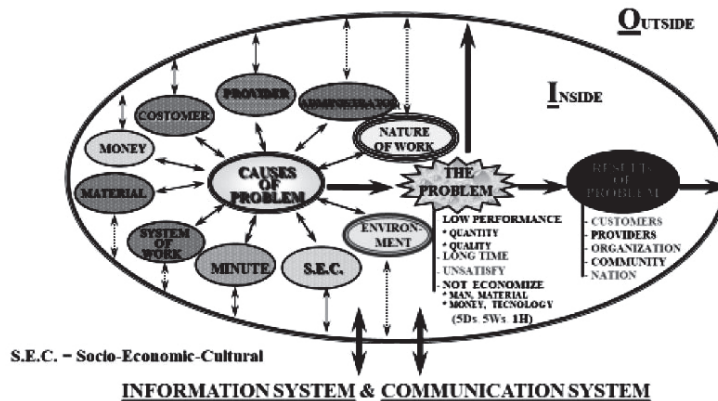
OUTSIDE

INSIDE

COSTOMER

PROVIDER

ADMINISTRATION

MONEY

NATURE OF WORK

CAUSES OF PROBLEM

THE PROBLEM

RESULTS OF PROBLEM

MATERIAL

SYSTEM OF WORK

MINUTE

S.E.C.

ENVIRON-MENT

LOW PERFORMANCE
* QUANTITY
* QUALITY
- LONG TIME
- UNSATISFY
- NOT ECONOMIZE
* MAN, MATERIAL
* MONEY, TECNOLOGY
(5Ds 5Ws 1H)

- CUSTOMERS
- PROVIDERS
- ORGANIZATION
- COMMUNITY
- NATION

S.E.C. = Socio-Economic-Cultural

INFORMATION SYSTEM & COMMUNICATION SYSTEM